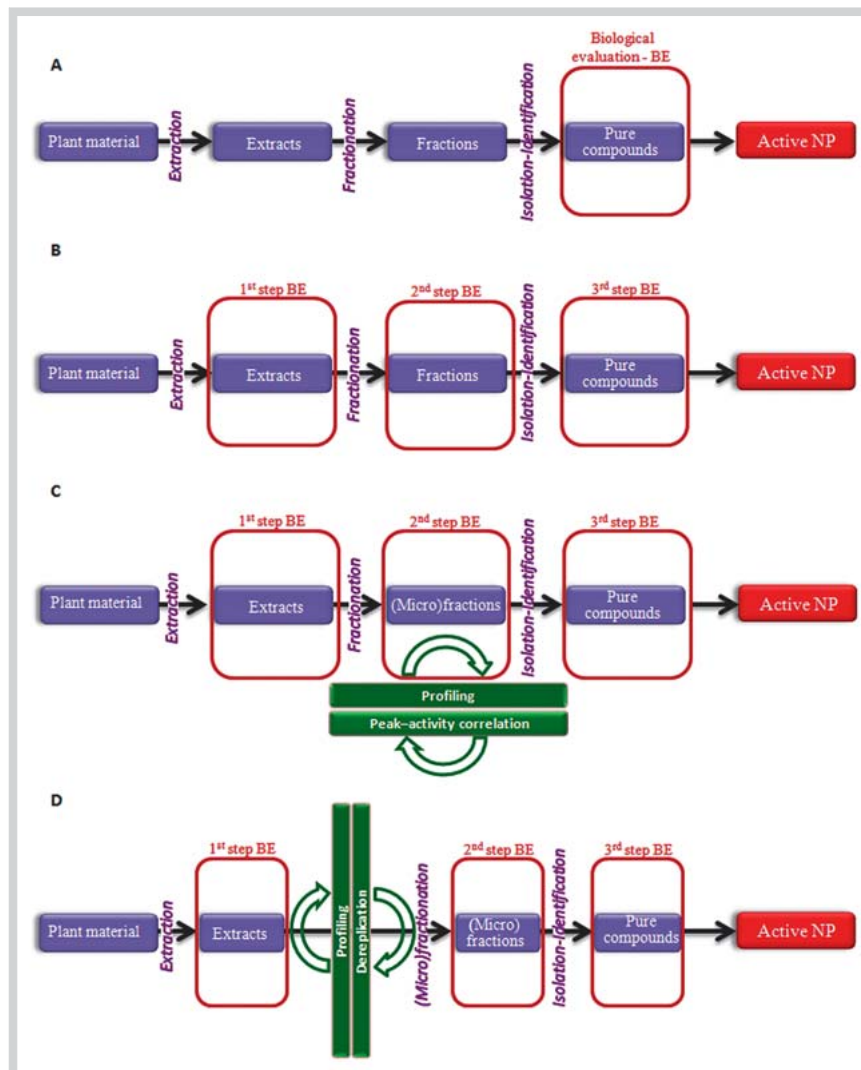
A

Biological evaluation - BE

Plant material

Extraction

Extracts

Fractionation

Fractions

Isolation-Identification

Pure compounds

Active NP

B

1st step BE

2nd step BE

3rd step BE

Plant material

Extraction

Extracts

Fractionation

Fractions

Isolation-Identification

Pure compounds

Active NP

C

1st step BE

2nd step BE

3rd step BE

Plant material

Extraction

Extracts

Fractionation

(Micro)fractions

Isolation-Identification

Pure compounds

Active NP

Profiling

Peak–activity correlation

D

1st step BE

2nd step BE

3rd step BE

Plant material

Extraction

Extracts

Profiling

Dereplication

(Micro)fractionation

(Micro) fractions

Isolation-Identification

Pure compounds

Active NP